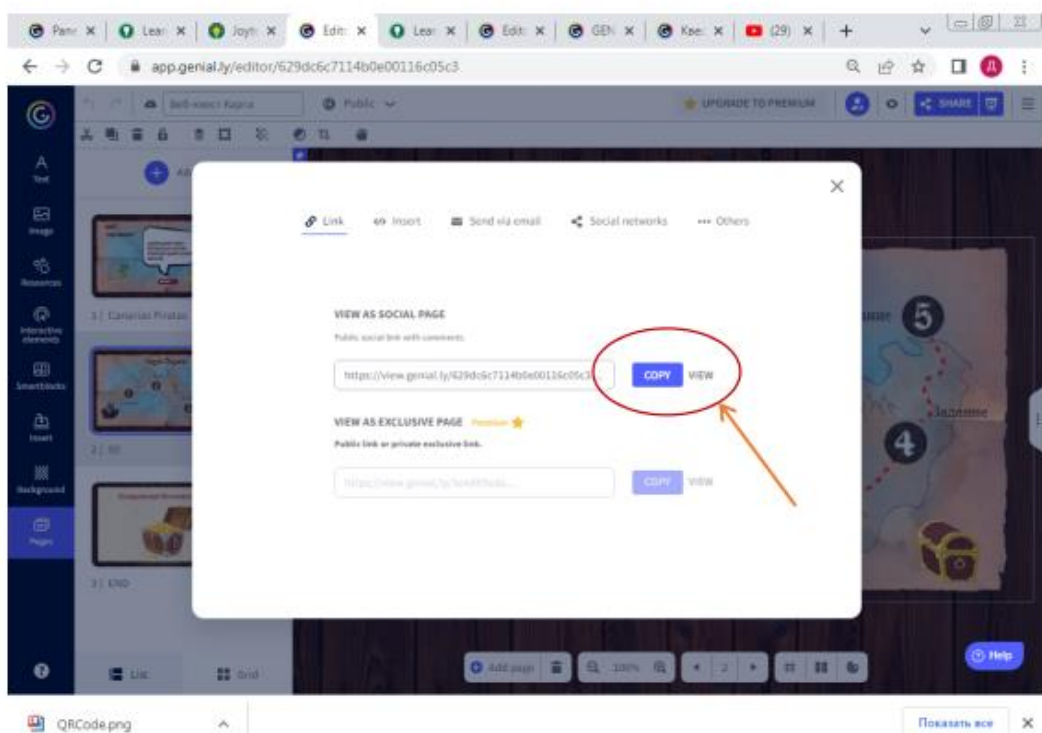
Pane × | Lear × | Joyn × | Edit × | Lear × | Edit × | GEN × | Квес × | (29) × | +

app.genial.ly/editor/629dc6c7114b0e00116c05c3

Веб-квест Карта | Public | UPGRADE TO PREMIUM | SHARE

Text
Image
Resources
Interactive elements
Smartblocks
Insert
Background
Pages

1 | Canarias Pirates
2 | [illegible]
3 | END

Link | Insert | Send via email | Social networks | ··· Others

VIEW AS SOCIAL PAGE
Public social link with comments
https://view.genial.ly/629dc6c7114b0e00116c05c3
COPY VIEW

VIEW AS EXCLUSIVE PAGE Premium
Public link or private exclusive link.
https://view.genial.ly/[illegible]
COPY VIEW

5
4
Задание

List | Grid
Add page | 100%
Help

QRCode.png
Показать все ×